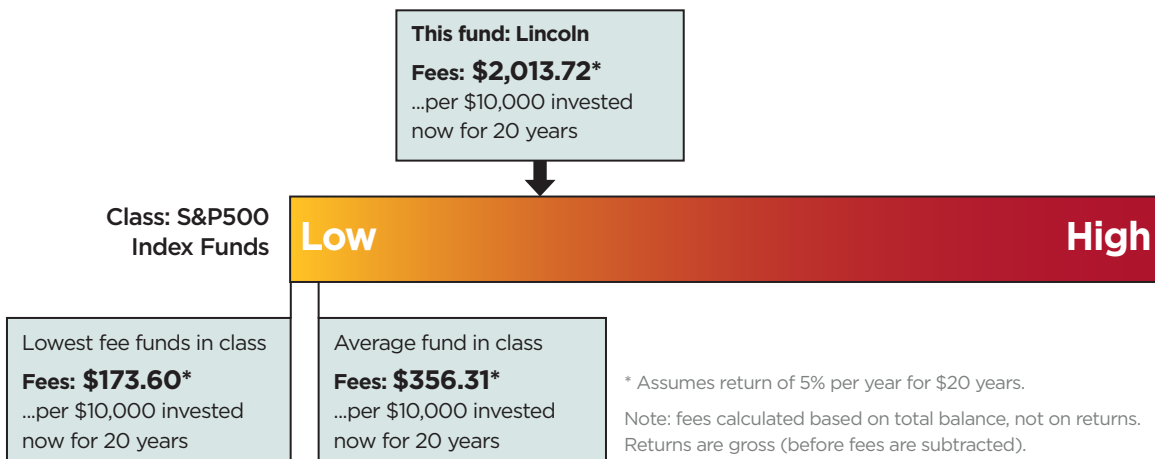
This fund: Lincoln

Fees: \$2,013.72*
...per \$10,000 invested now for 20 years

Class: S&P500 Index Funds

Low

High

Lowest fee funds in class

Fees: \$173.60*
...per \$10,000 invested now for 20 years

Average fund in class

Fees: \$356.31*
...per \$10,000 invested now for 20 years

* Assumes return of 5% per year for \$20 years.

Note: fees calculated based on total balance, not on returns. Returns are gross (before fees are subtracted).